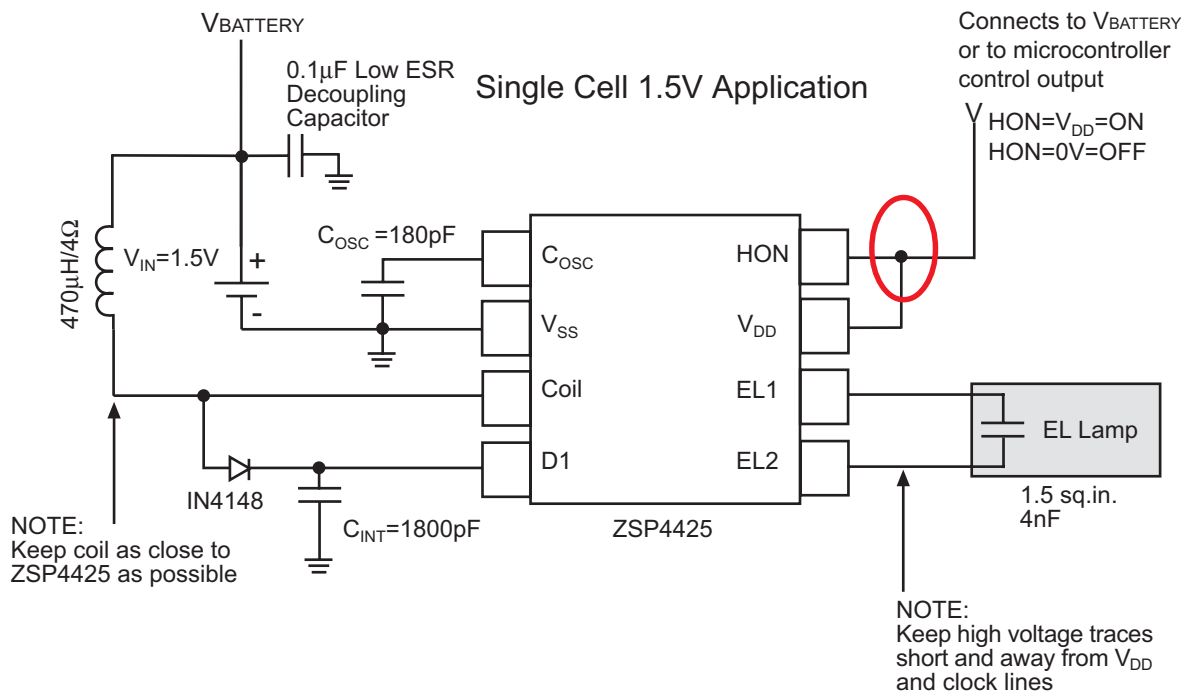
$V_{BATTERY}$

0.1μF Low ESR Decoupling Capacitor

Single Cell 1.5V Application

Connects to $V_{BATTERY}$ or to microcontroller control output

HON=$V_{DD}$=ON
HON=0V=OFF

470μH/4Ω

$V_{IN}$=1.5V

+

-

$C_{OSC}$ =180pF

$C_{OSC}$

$V_{SS}$

Coil

D1

HON

$V_{DD}$

EL1

EL2

EL Lamp

1.5 sq.in.
4nF

IN4148

$C_{INT}$=1800pF

ZSP4425

NOTE:
Keep coil as close to ZSP4425 as possible

NOTE:
Keep high voltage traces short and away from $V_{DD}$ and clock lines